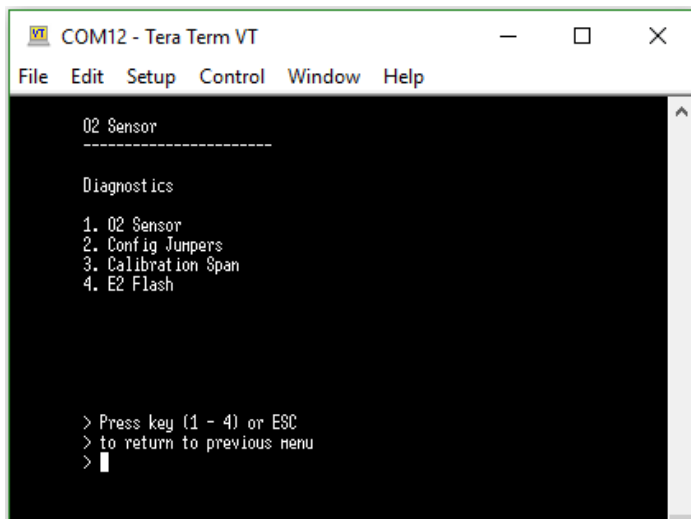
VT COM12 - Tera Term VT

File Edit Setup Control Window Help

O2 Sensor
-----------------------

Diagnostics

1. O2 Sensor
2. Config Jumpers
3. Calibration Span
4. E2 Flash

> Press key (1 - 4) or ESC
> to return to previous menu
>